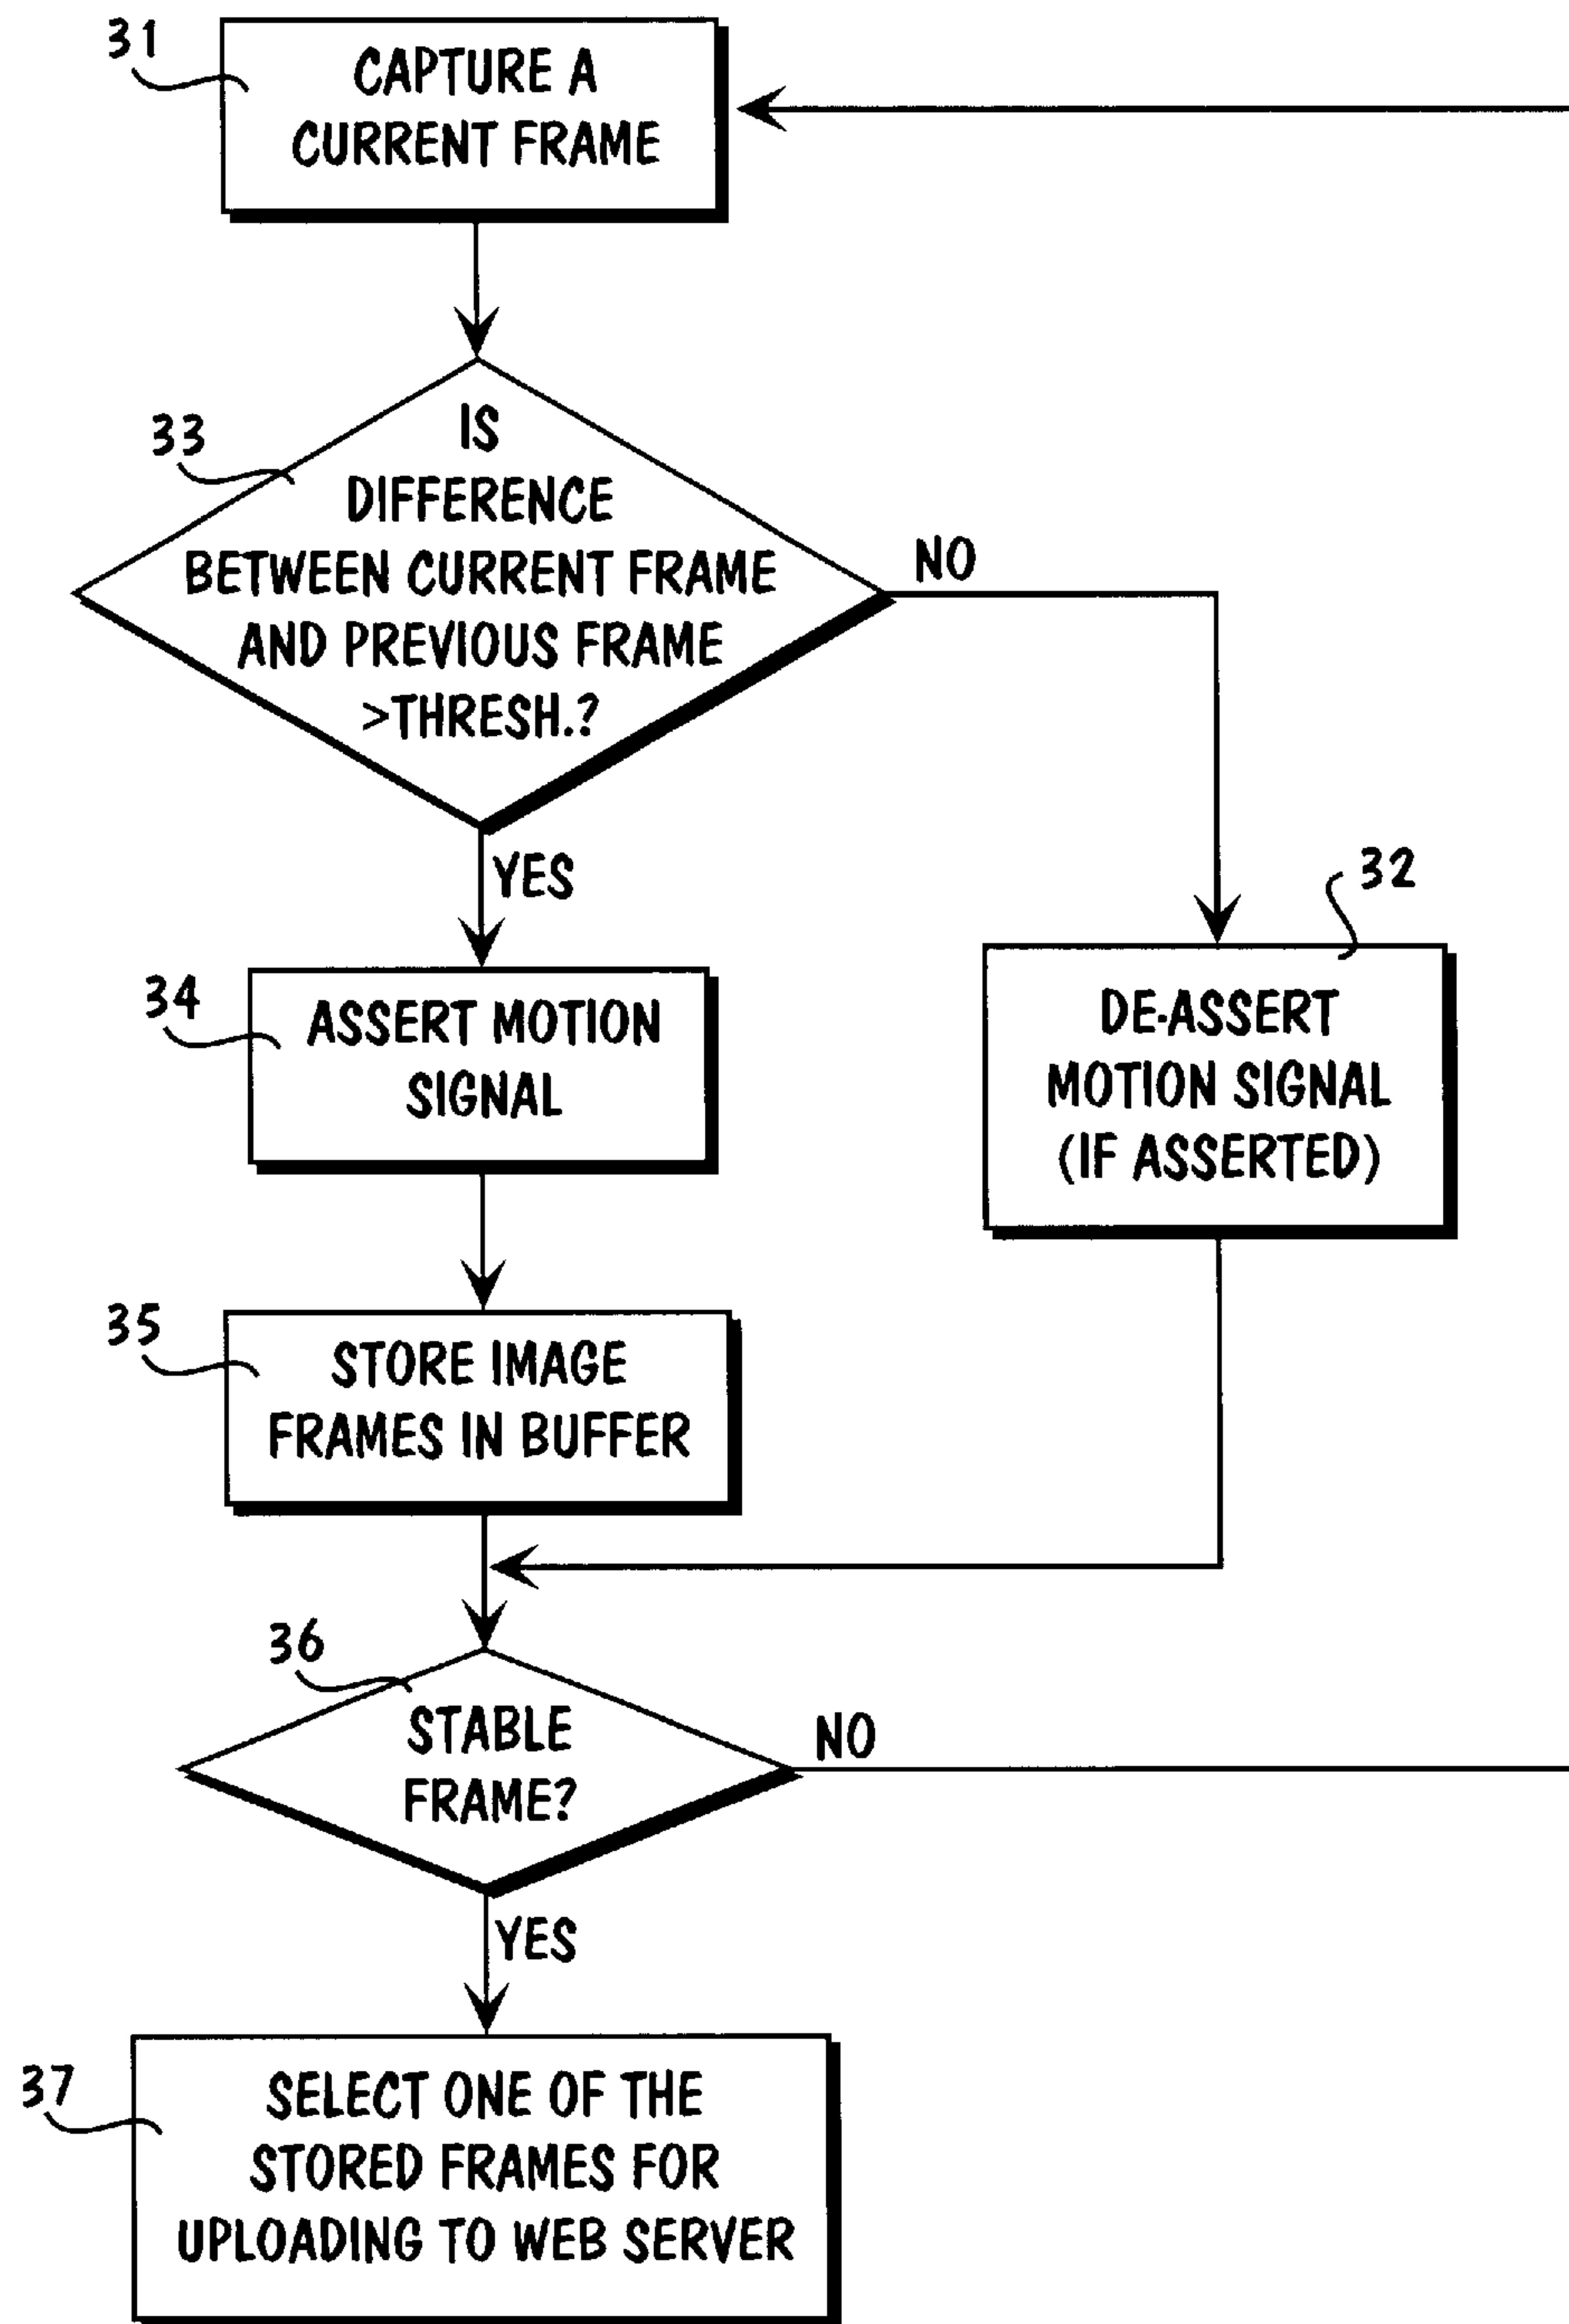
31
CAPTURE A CURRENT FRAME

33
IS DIFFERENCE BETWEEN CURRENT FRAME AND PREVIOUS FRAME >THRESH.?

NO

YES

34
ASSERT MOTION SIGNAL

32
DE-ASSERT MOTION SIGNAL (IF ASSERTED)

35
STORE IMAGE FRAMES IN BUFFER

36
STABLE FRAME?

NO

YES

37
SELECT ONE OF THE STORED FRAMES FOR UPLOADING TO WEB SERVER